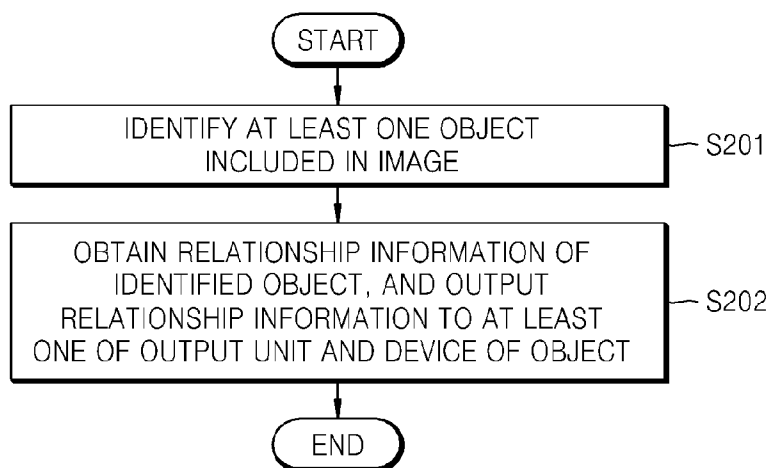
START

IDENTIFY AT LEAST ONE OBJECT INCLUDED IN IMAGE

S201

OBTAIN RELATIONSHIP INFORMATION OF IDENTIFIED OBJECT, AND OUTPUT RELATIONSHIP INFORMATION TO AT LEAST ONE OF OUTPUT UNIT AND DEVICE OF OBJECT

S202

END